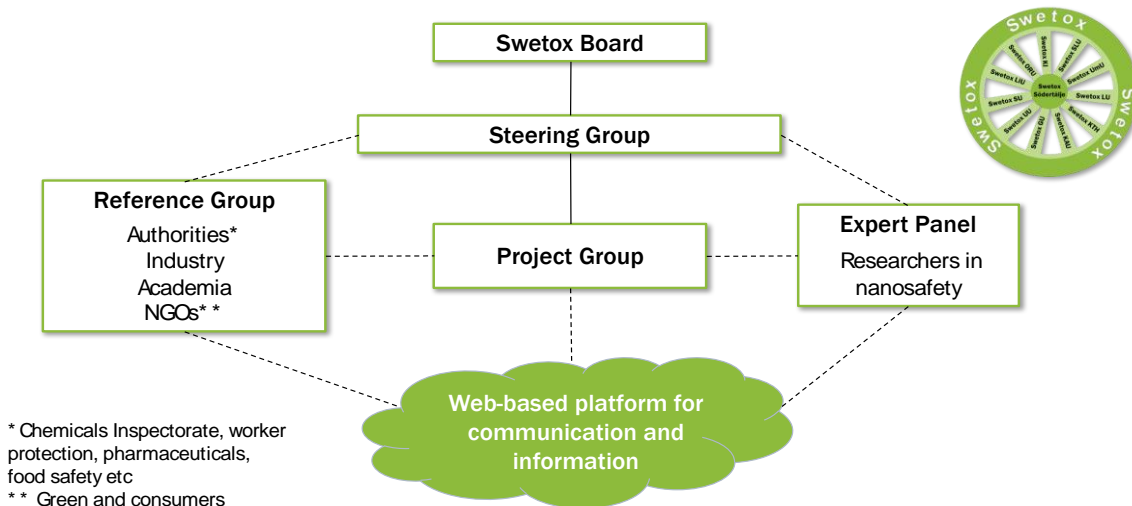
Swetox Board

Steering Group

Reference Group
Authorities*
Industry
Academia
NGOs* *

Project Group

Expert Panel
Researchers in nanosafety

Web-based platform for communication and information

* Chemicals Inspectorate, worker protection, pharmaceuticals, food safety etc
* * Green and consumers

Swetox
Swetox
Swetox
Swetox Södertälje
Swetox KI
Swetox SLU
Swetox UmU
Swetox LU
Swetox KTH
Swetox KAU
Swetox GU
Swetox SU
Swetox LiU
Swetox ORU